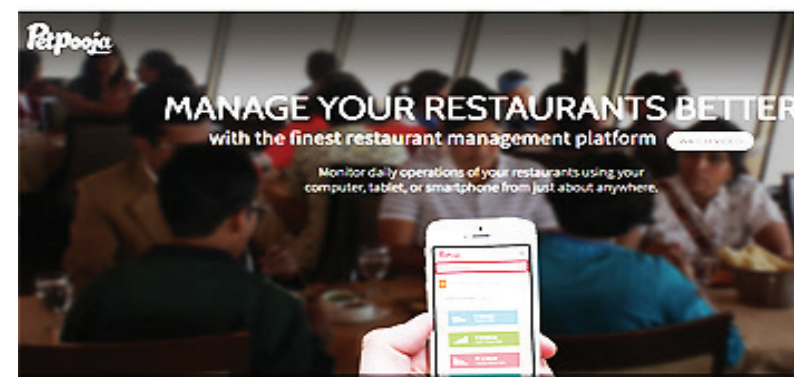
Petpooja

MANAGE YOUR RESTAURANTS BETTER

with the finest restaurant management platform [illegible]

Monitor daily operations of your restaurants using your computer, tablet, or smartphone from just about anywhere.